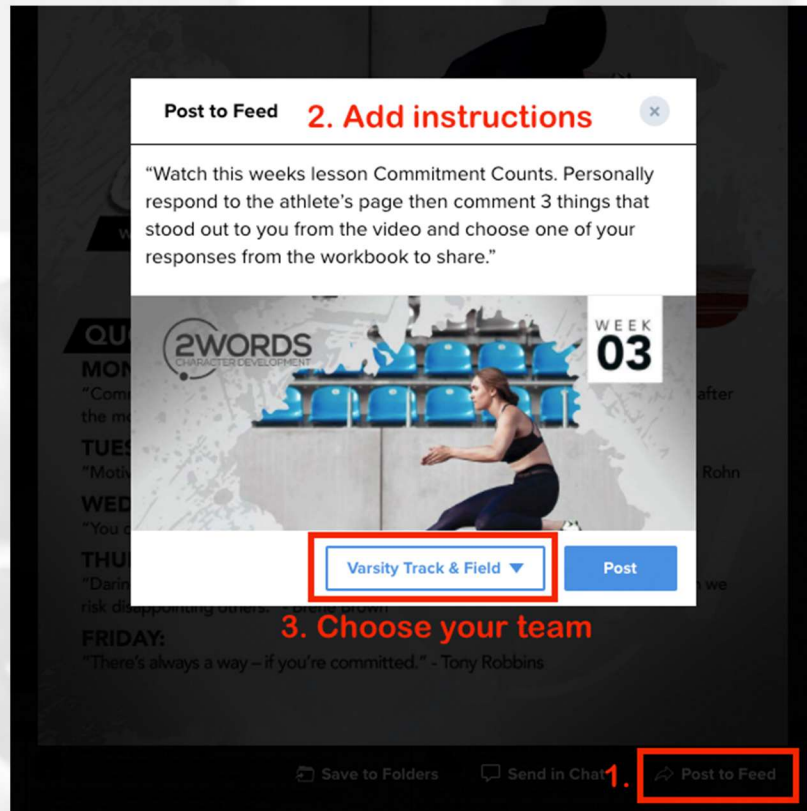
Post to Feed

2. Add instructions

×

"Watch this weeks lesson Commitment Counts. Personally respond to the athlete's page then comment 3 things that stood out to you from the video and choose one of your responses from the workbook to share."

2WORDS
CHARACTER DEVELOPMENT

WEEK
03

Varsity Track & Field ▼

Post

3. Choose your team

QU
MON
"Com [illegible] after the m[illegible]
TUES
"Moti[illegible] Rohn
WED
"You c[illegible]
THU
"Darin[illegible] n we risk disappointing others." - Brené Brown
FRIDAY:
"There's always a way – if you're committed." - Tony Robbins

Save to Folders

Send in Chat

1.

Post to Feed